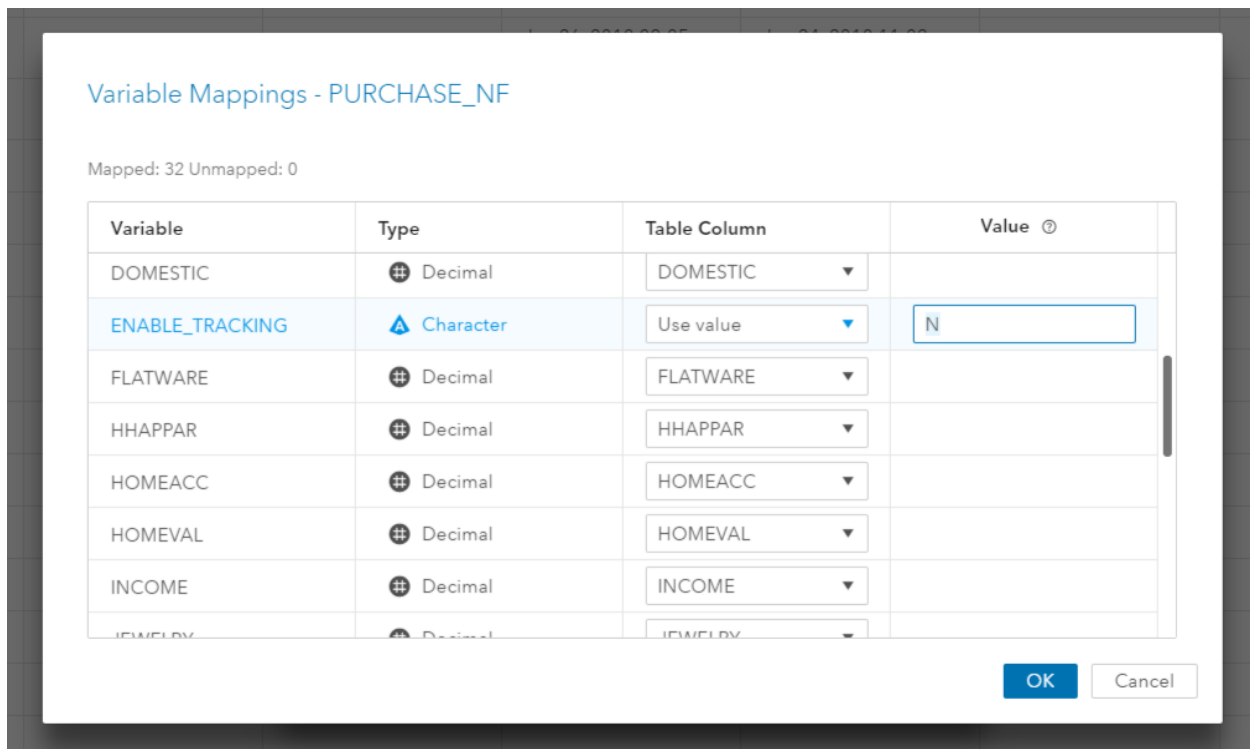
Variable Mappings - PURCHASE_NF

Mapped: 32 Unmapped: 0

| Variable | Type | Table Column | Value ⓘ |
|---|---|---|---|
| DOMESTIC | Decimal | DOMESTIC | |
| ENABLE_TRACKING | Character | Use value | N |
| FLATWARE | Decimal | FLATWARE | |
| HHAPPAR | Decimal | HHAPPAR | |
| HOMEACC | Decimal | HOMEACC | |
| HOMEVAL | Decimal | HOMEVAL | |
| INCOME | Decimal | INCOME | |
| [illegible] | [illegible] | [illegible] | |

OK Cancel